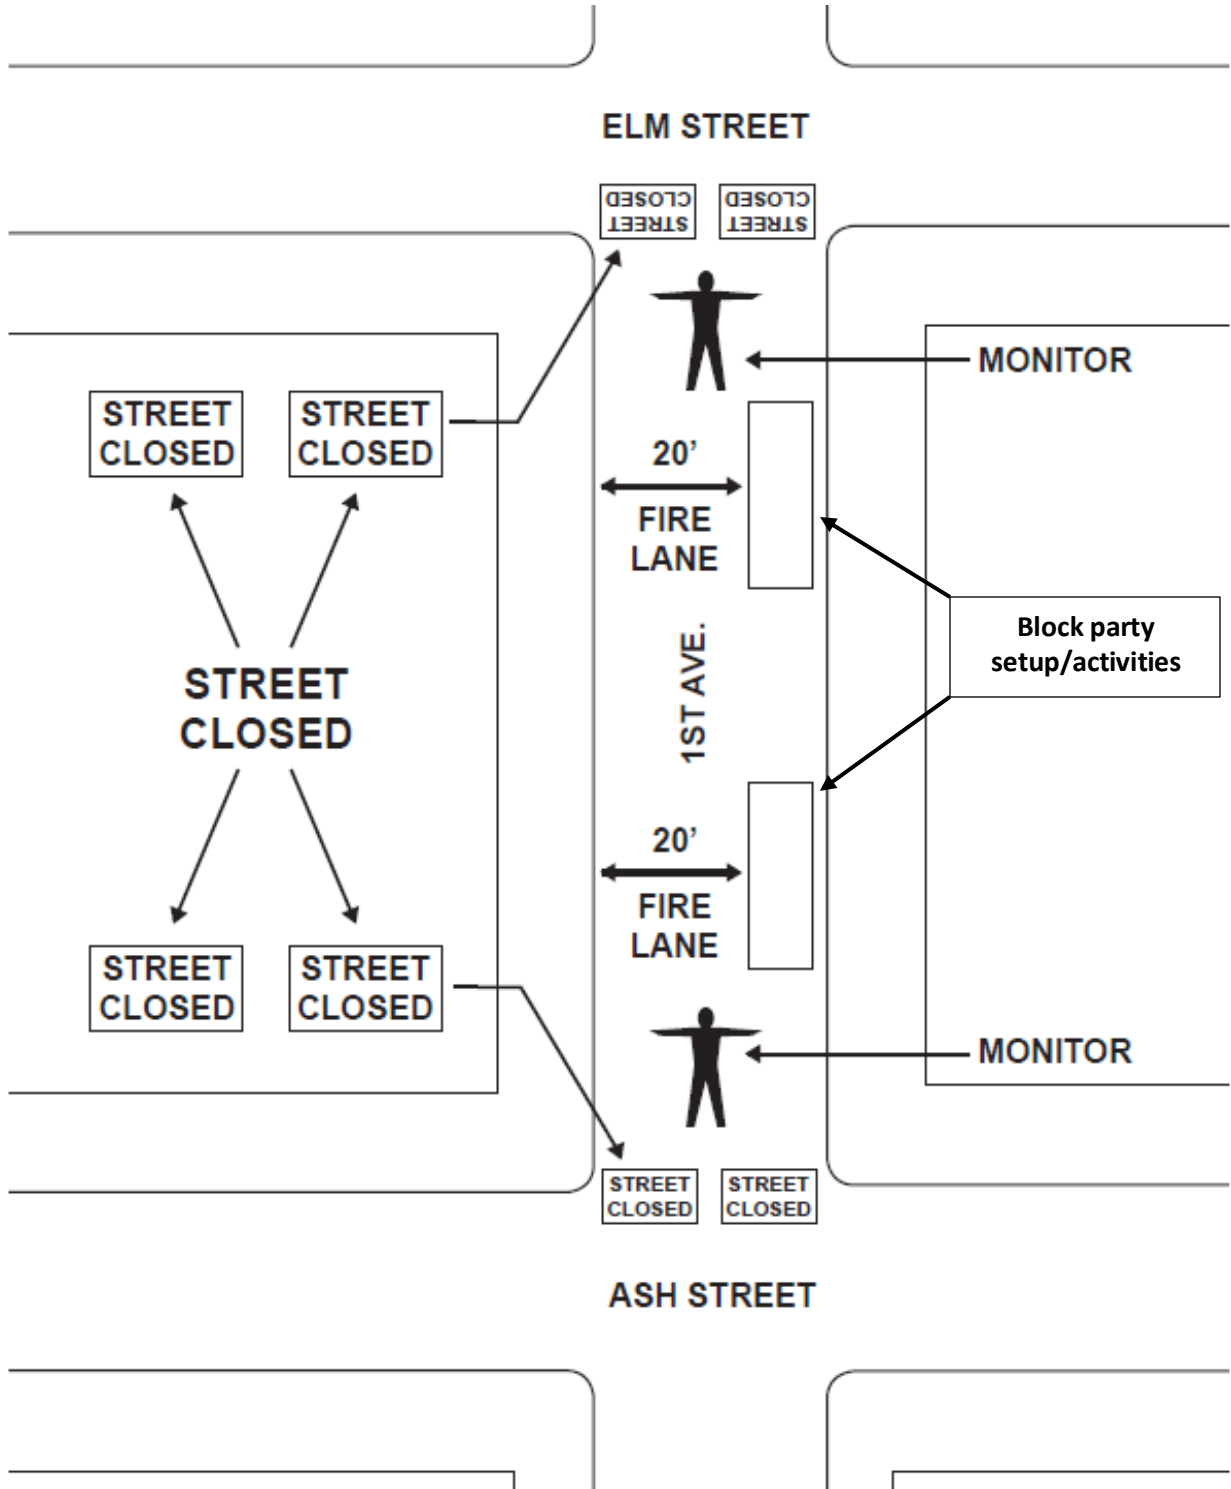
ELM STREET

STREET CLOSED

STREET CLOSED

MONITOR

STREET CLOSED

STREET CLOSED

20’

FIRE LANE

Block party setup/activities

STREET CLOSED

1ST AVE.

20’

FIRE LANE

STREET CLOSED

STREET CLOSED

MONITOR

STREET CLOSED

STREET CLOSED

ASH STREET